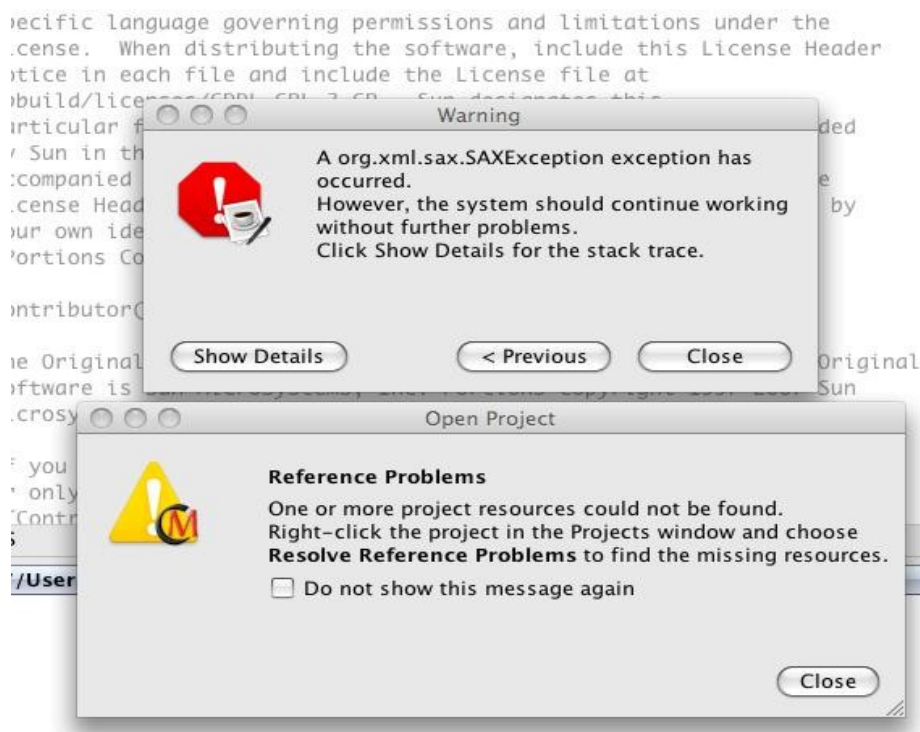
pecific language governing permissions and limitations under the
icense. When distributing the software, include this License Header
otice in each file and include the License file at
build/lice
rticular f
Sun in th
companied
icense Head
our own ide
ortions Co

ntributor(

e Original
ftware is
crosy

you
only
Contr

/User

ded

e
by

Original
Sun

Warning

A org.xml.sax.SAXException exception has occurred.
However, the system should continue working without further problems.
Click Show Details for the stack trace.

Show Details
< Previous
Close

Open Project

Reference Problems

One or more project resources could not be found.
Right-click the project in the Projects window and choose **Resolve Reference Problems** to find the missing resources.

Do not show this message again

Close